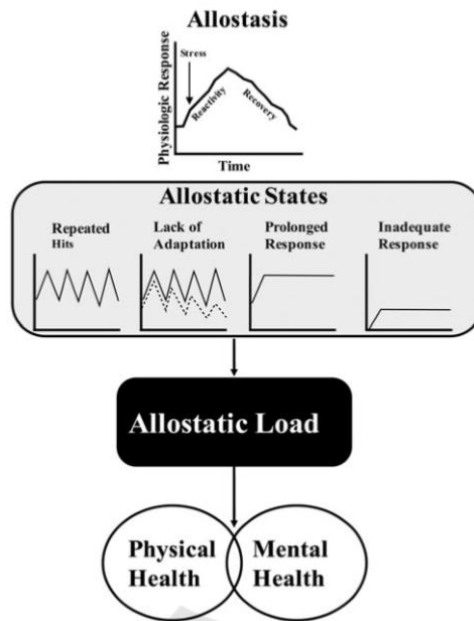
Allostasis

Stress

Physiologic Response

Reactivity

Recovery

Time

Allostatic States

Repeated Hits

Lack of Adaptation

Prolonged Response

Inadequate Response

Allostatic Load

Physical Health

Mental Health